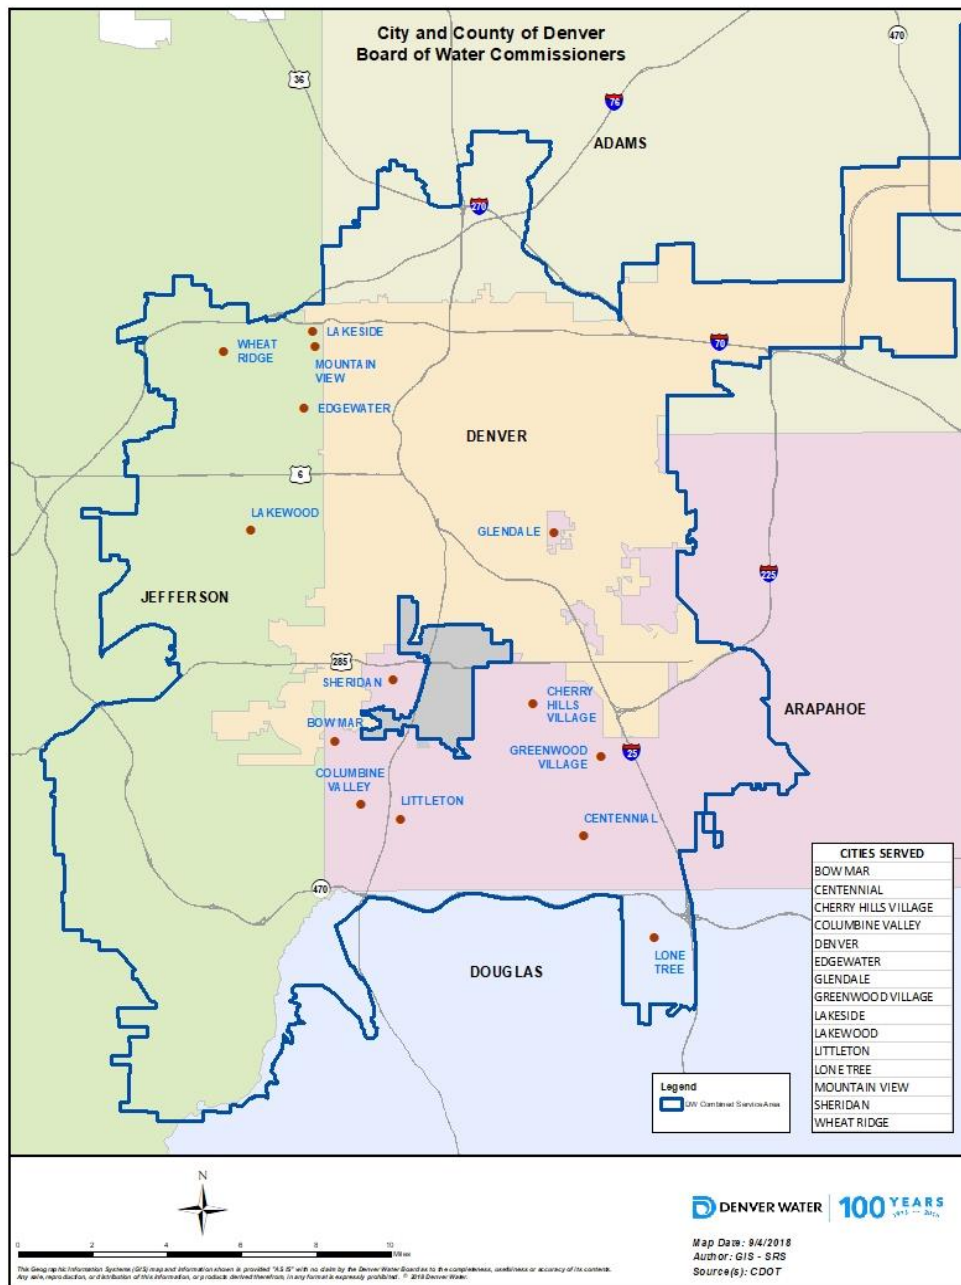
City and County of Denver
Board of Water Commissioners

470
36
76
ADAMS
270
LAKESIDE
WHEAT RIDGE
MOUNTAIN VIEW
70
EDGEWATER
DENVER
6
LAKEWOOD
GLENDALE
225
JEFFERSON
285
SHERIDAN
CHERRY HILLS VILLAGE
ARAPAHOE
BOW MAR
GREENWOOD VILLAGE
25
COLUMBINE VALLEY
LITTLETON
CENTENNIAL
470
DOUGLAS
LONE TREE

| CITIES SERVED |
|---|
| BOW MAR |
| CENTENNIAL |
| CHERRY HILLS VILLAGE |
| COLUMBINE VALLEY |
| DENVER |
| EDGEWATER |
| GLENDALE |
| GREENWOOD VILLAGE |
| LAKESIDE |
| LAKEWOOD |
| LITTLETON |
| LONE TREE |
| MOUNTAIN VIEW |
| SHERIDAN |
| WHEAT RIDGE |

Legend
DW Combined Service Area

N
0 2 4 6 8 10 Miles

This Geographic Information Systems (GIS) map and information shown is provided "AS IS" with no claim by the Denver Water Board as to the completeness, usefulness or accuracy of its contents. Any sale, reproduction, or distribution of this information, or products derived therefrom, in any format is expressly prohibited. © 2018 Denver Water.

DENVER WATER 100 YEARS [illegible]

Map Date: 9/4/2018
Author: GIS - SRS
Source(s): CDOT